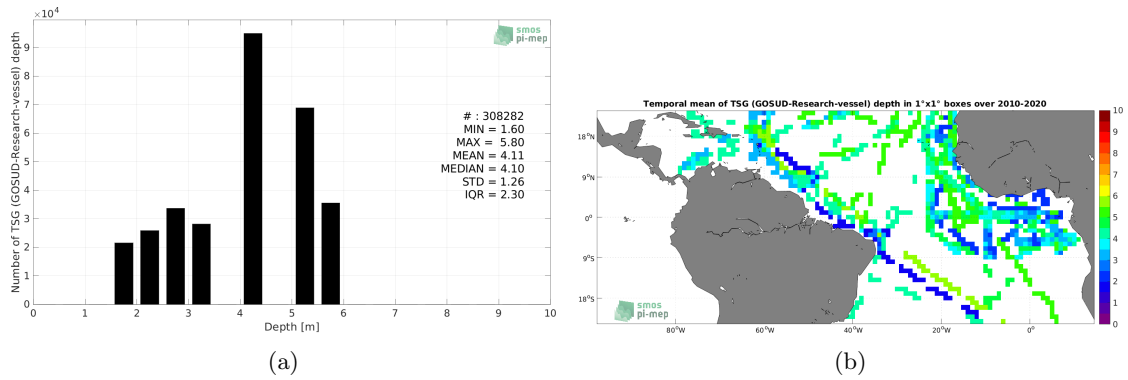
$\times10^4$

smos pi-mep

Number of TSG (GOSUD-Research-vessel) depth

9
8
7
6
5
4
3
2
1
0

# : 308282
MIN = 1.60
MAX = 5.80
MEAN = 4.11
MEDIAN = 4.10
STD = 1.26
IQR = 2.30

0 1 2 3 4 5 6 7 8 9 10

Depth [m]

(a)

Temporal mean of TSG (GOSUD-Research-vessel) depth in 1°x1° boxes over 2010-2020

18°N
9°N
0°
9°S
18°S

80°W 60°W 40°W 20°W 0°

smos pi-mep

10
9
8
7
6
5
4
3
2
1
0

(b)